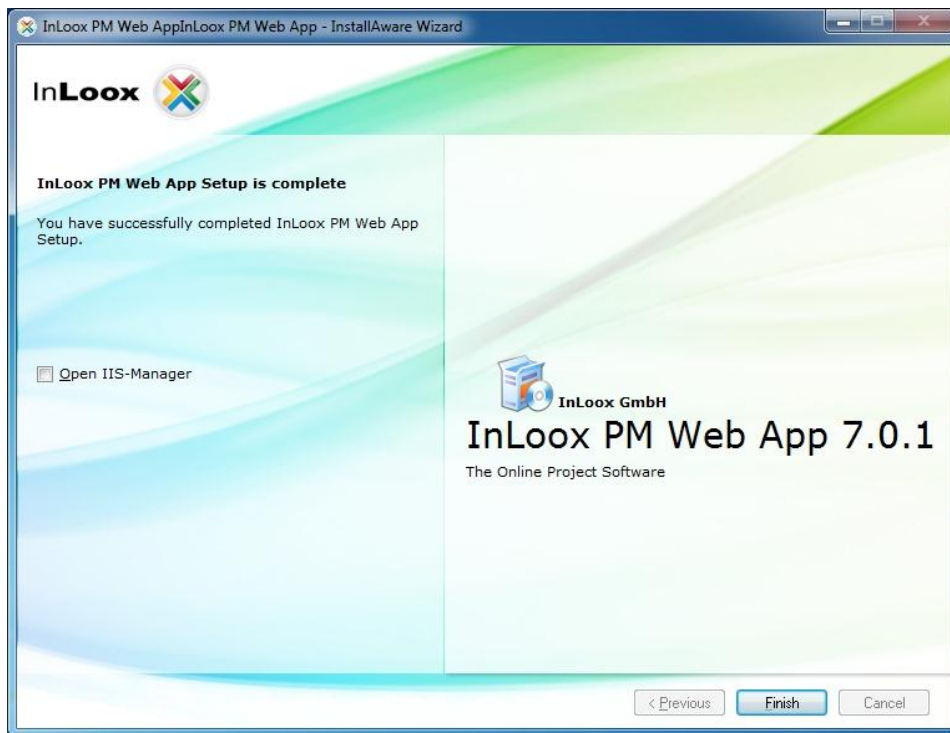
InLoox PM Web AppInLoox PM Web App - InstallAware Wizard

InLoox

InLoox PM Web App Setup is complete

You have successfully completed InLoox PM Web App Setup.

Open IIS-Manager

InLoox GmbH

InLoox PM Web App 7.0.1

The Online Project Software

< Previous

Finish

Cancel